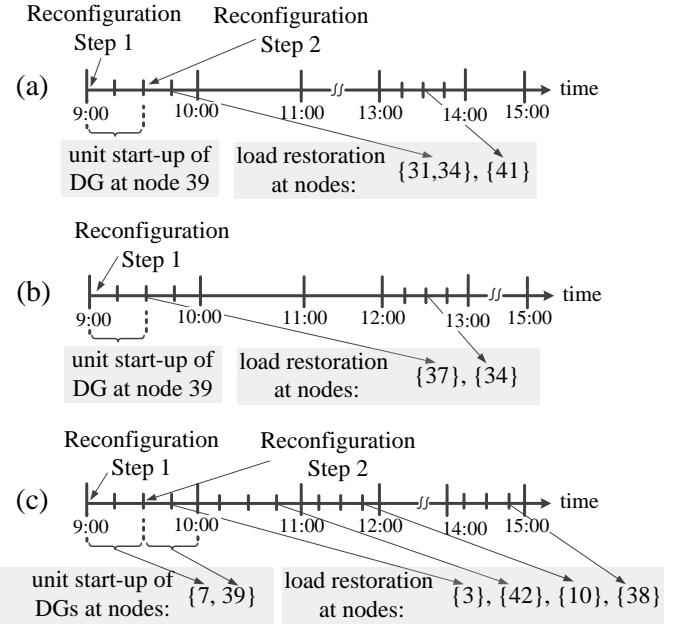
Reconfiguration Step 1

Reconfiguration Step 2

(a)

9:00 10:00 11:00 13:00 14:00 15:00 time

unit start-up of DG at node 39

load restoration at nodes:

{31,34}, {41}

Reconfiguration Step 1

(b)

9:00 10:00 11:00 12:00 13:00 15:00 time

unit start-up of DG at node 39

load restoration at nodes:

{37}, {34}

Reconfiguration Step 1

Reconfiguration Step 2

(c)

9:00 10:00 11:00 12:00 14:00 15:00 time

unit start-up of DGs at nodes:

{7, 39}

load restoration at nodes:

{3}, {42}, {10}, {38}